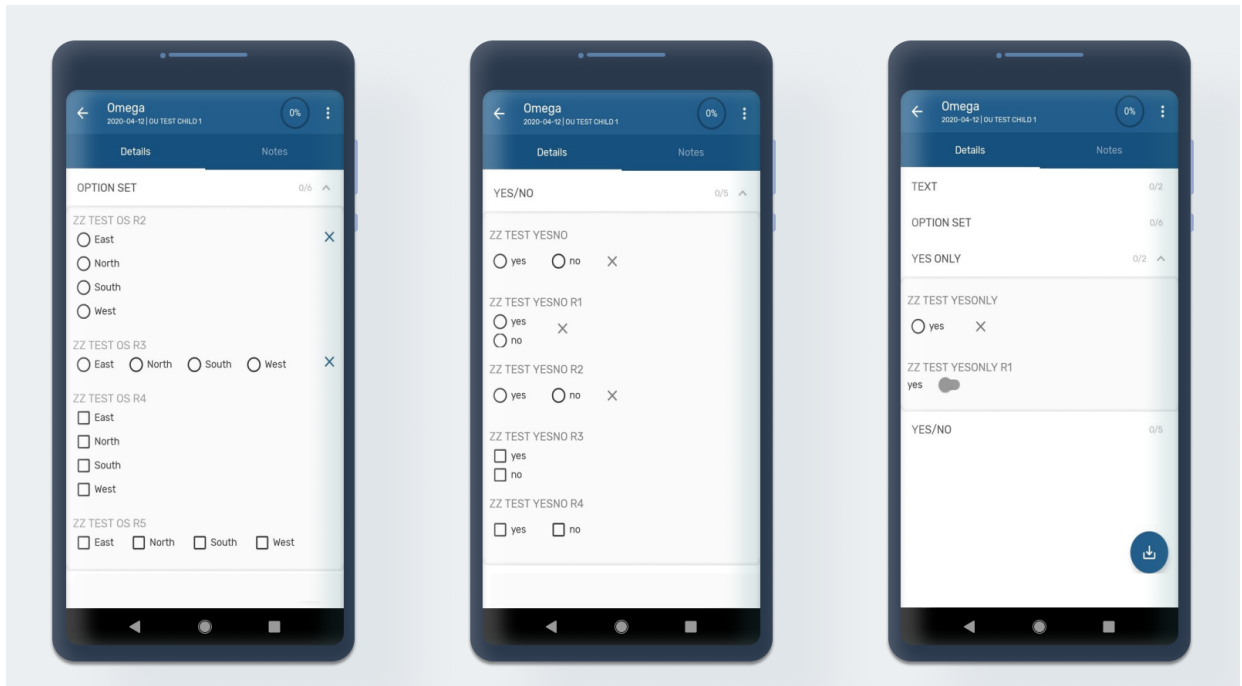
Omega
2020-04-12 | OU TEST CHILD 1
0%
Details
Notes
OPTION SET
0/6
ZZ TEST OS R2
East
North
South
West
ZZ TEST OS R3
East North South West
ZZ TEST OS R4
East
North
South
West
ZZ TEST OS R5
East North South West

Omega
2020-04-12 | OU TEST CHILD 1
0%
Details
Notes
YES/NO
0/5
ZZ TEST YESNO
yes no
ZZ TEST YESNO R1
yes
no
ZZ TEST YESNO R2
yes no
ZZ TEST YESNO R3
yes
no
ZZ TEST YESNO R4
yes no

Omega
2020-04-12 | OU TEST CHILD 1
0%
Details
Notes
TEXT
0/2
OPTION SET
0/6
YES ONLY
0/2
ZZ TEST YESONLY
yes
ZZ TEST YESONLY R1
yes
YES/NO
0/5